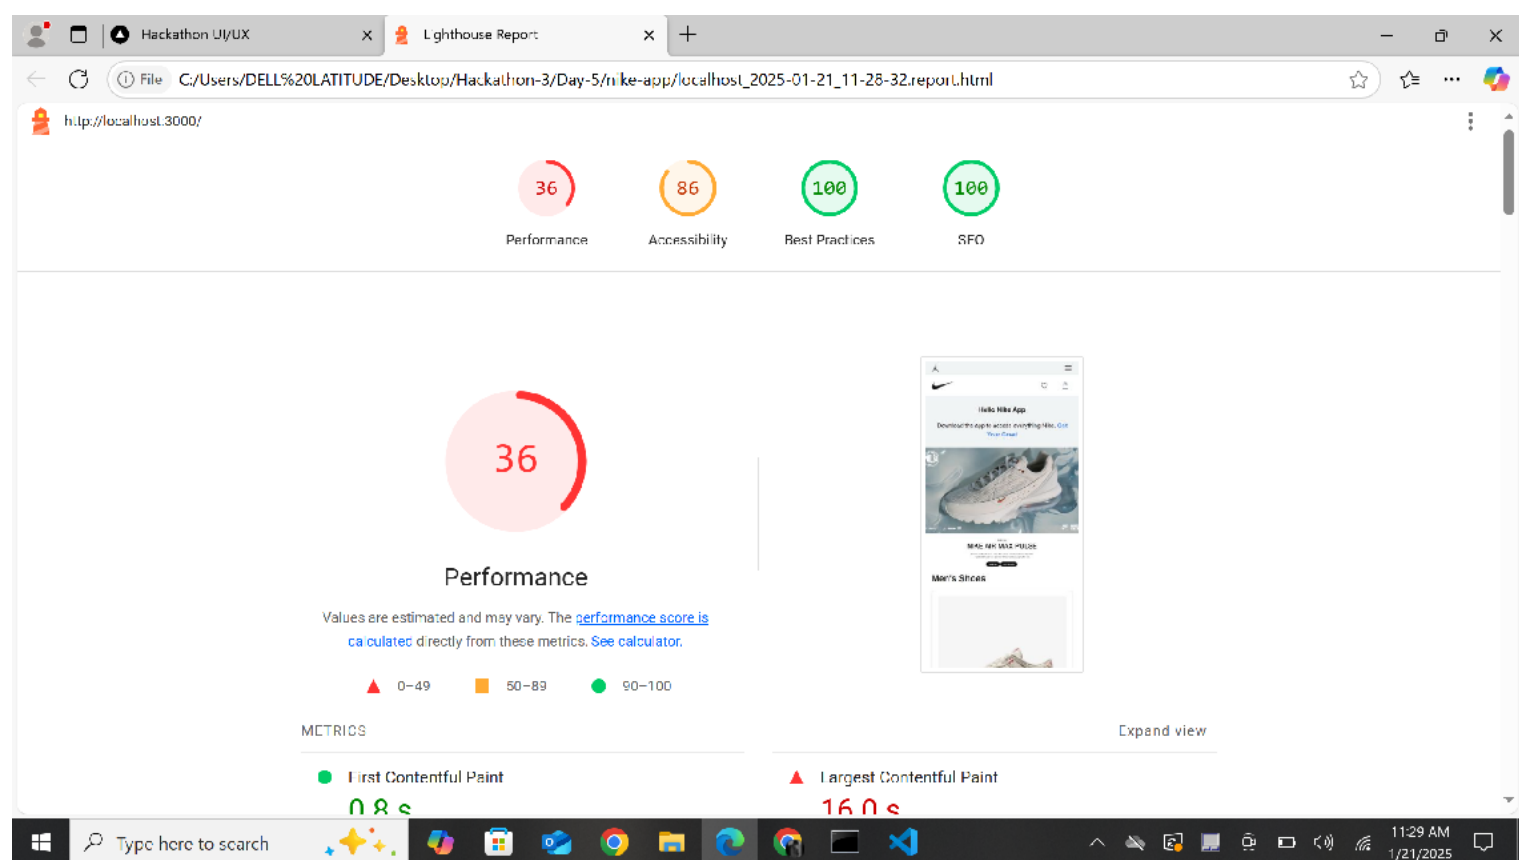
Hackathon UI/UX

Lighthouse Report

File C:/Users/DELL%20LATITUDE/Desktop/Hackathon-3/Day-5/nike-app/localhost_2025-01-21_11-28-32.report.html

http://localhost:3000/

36
Performance

86
Accessibility

100
Best Practices

100
SEO

36

Performance

Values are estimated and may vary. The performance score is calculated directly from these metrics. See calculator.

0–49 50–89 90–100

Hello Nike App

Men's Shoes

METRICS

Expand view

First Contentful Paint

0.8 s

Largest Contentful Paint

16.0 s

Type here to search

11:29 AM
1/21/2025